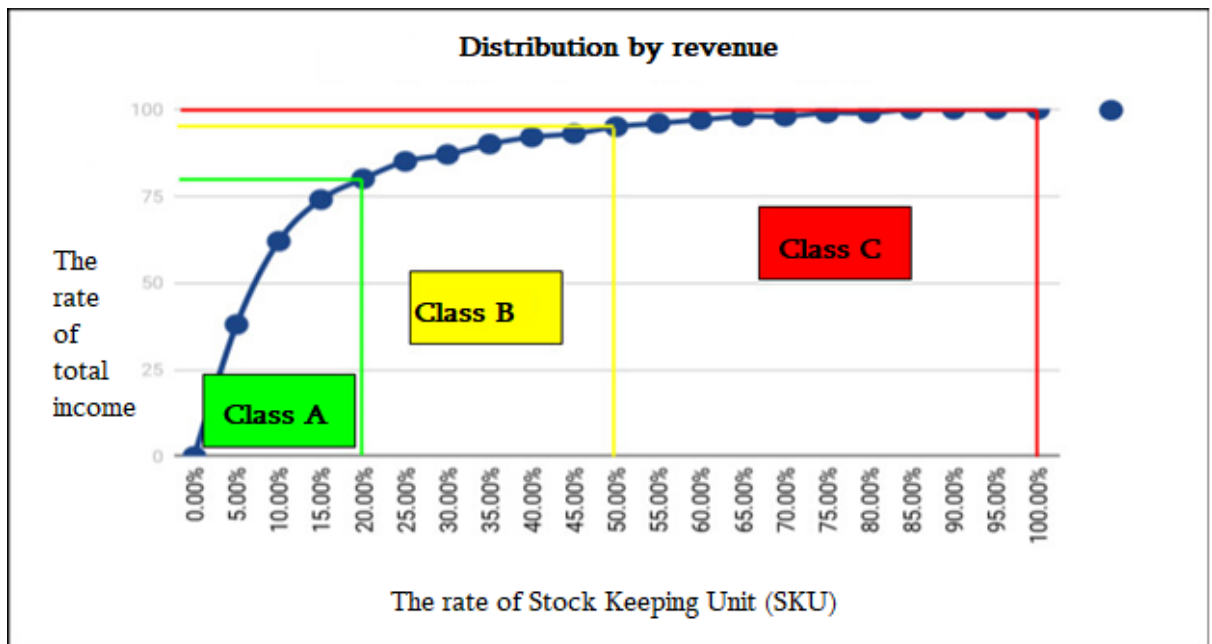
Distribution by revenue

100
75
50
25
0

The rate of total income

Class A
Class B
Class C

0.00%
5.00%
10.00%
15.00%
20.00%
25.00%
30.00%
35.00%
40.00%
45.00%
50.00%
55.00%
60.00%
65.00%
70.00%
75.00%
80.00%
85.00%
90.00%
95.00%
100.00%

The rate of Stock Keeping Unit (SKU)